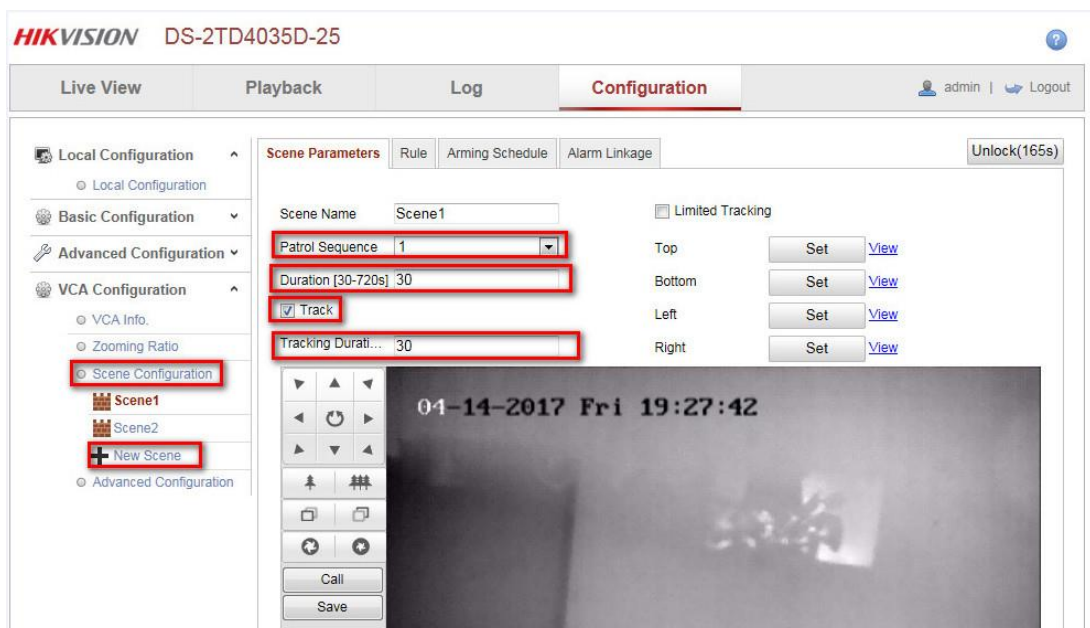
HIKVISION DS-2TD4035D-25

Live View
Playback
Log
Configuration
admin | Logout

Local Configuration
Local Configuration
Basic Configuration
Advanced Configuration
VCA Configuration
VCA Info.
Zooming Ratio
Scene Configuration
Scene1
Scene2
New Scene
Advanced Configuration

Scene Parameters
Rule
Arming Schedule
Alarm Linkage
Unlock(165s)

Scene Name Scene1
Patrol Sequence 1
Duration [30-720s] 30
Track
Tracking Durati... 30

Limited Tracking
Top Set View
Bottom Set View
Left Set View
Right Set View

04-14-2017 Fri 19:27:42

Call
Save